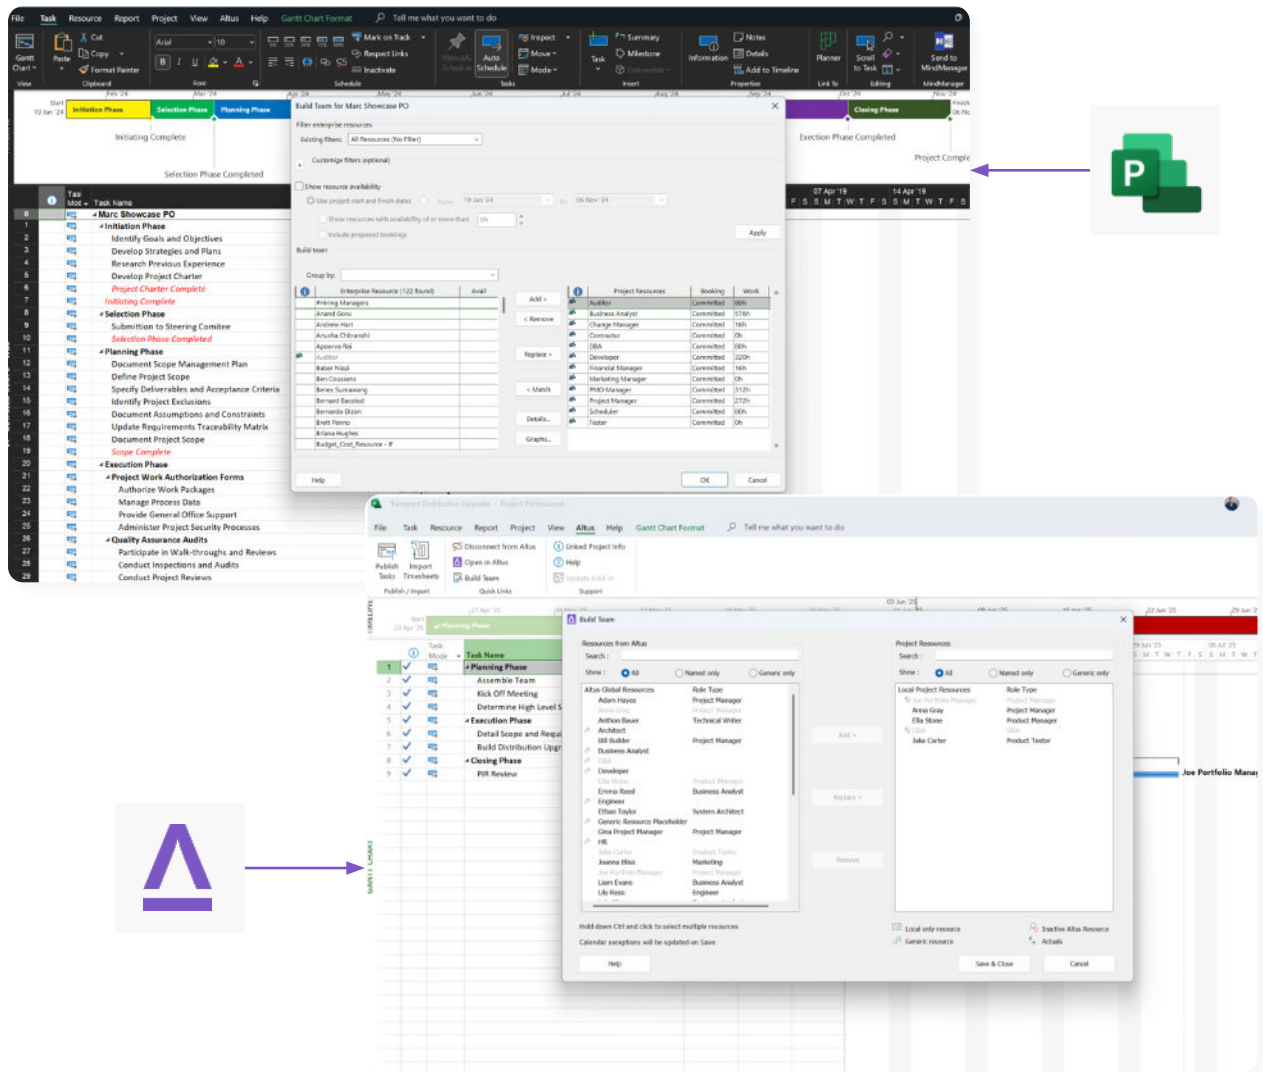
File Task Resource Report Project View Altus Help Gantt Chart Format Tell me what you want to do

Gantt Chart Paste Cut Copy Format Painter Clipboard Font Schedule Mark on Track Respect Links Inactivate Manually Schedule Auto Schedule Tasks Inspect Move Mode Task Summary Milestone Deliverable Insert Information Notes Details Add to Timeline Properties Planner Link To Scroll to Task Editing Send to MindManager MindManager

Initiation Phase Selection Phase Planning Phase Closing Phase

Initiating Complete Selection Phase Completed Exection Phase Completed Project Complete

Task Name
Marc Showcase PO
Initiation Phase
Identify Goals and Objectives
Develop Strategies and Plans
Research Previous Experience
Develop Project Charter
Project Charter Complete
Initiating Complete
Selection Phase
Submition to Steering Comitee
Selection Phase Completed
Planning Phase
Document Scope Management Plan
Define Project Scope
Specify Deliverables and Acceptance Criteria
Identify Project Exclusions
Document Assumptions and Constraints
Update Requirements Traceability Matrix
Document Project Scope
Scope Complete
Execution Phase
Project Work Authorization Forms
Authorize Work Packages
Manage Process Data
Provide General Office Support
Administer Project Security Processes
Quality Assurance Audits
Participate in Walk-throughs and Reviews
Conduct Inspections and Audits
Conduct Project Reviews

Build Team for Marc Showcase PO
Filter enterprise resources
Existing filters: All Resources (No Filter)
Customize filters (optional)
Show resource availability
Use project start and finish dates From: 19 Jan '24 To: 06 Nov '24
Show resources with availability of or more than: 0h
Include proposed bookings
Apply
Build team
Group by:

| Enterprise Resource (122 found) | Avail |
|---|---|
| #Hiring Managers | |
| Anand Gonu | |
| Andrew Hart | |
| Anusha Chitranshi | |
| Apoorva Rai | |
| Auditor | |
| Baber Niazi | |
| Ben Coussens | |
| Benev Sunawang | |
| Bernard Bacolod | |
| Bernadie Dizon | |
| Brett Penno | |
| Briana Hughes | |
| Budget_Cost_Resource - # | |

Add > < Remove Replace > < Match Details... Graphs...

| Project Resources | Booking | Work |
|---|---|---|
| Auditor | Committed | 80h |
| Business Analyst | Committed | 576h |
| Change Manager | Committed | 16h |
| Contractor | Committed | 0h |
| DBA | Committed | 80h |
| Developer | Committed | 320h |
| Financial Manager | Committed | 16h |
| Marketing Manager | Committed | 0h |
| PMO Manager | Committed | 312h |
| Project Manager | Committed | 272h |
| Scheduler | Committed | 80h |
| Tester | Committed | 0h |

Help OK Cancel

File Task Resource Report Project View Altus Help Gantt Chart Format Tell me what you want to do
Publish Tasks Import Timesheets Publish / Import Disconnect from Altus Open in Altus Build Team Quick Links Linked Project Info Help Support

Task Mode Task Name
Planning Phase
Assemble Team
Kick Off Meeting
Determine High Level S
Execution Phase
Detail Scope and Requi
Build Distribution Upgr
Closing Phase
PIR Review

Joe Portfolio Manag

Build Team
Resources from Altus
Search :
Show : All Named only Generic only
Altus Global Resources Role Type
Adam Hayes Project Manager
Anthon Bauer Technical Writer
Architect
Bill Builder Project Manager
Business Analyst
DBA
Developer
Emma Reed Business Analyst
Engineer
Ethan Taylor System Architect
Generic Resource Placeholder
Gina Project Manager Project Manager
HR
Joanna Bliss Marketing
Liam Evans Business Analyst
Lily Ross Engineer

Add > Replace > Remove

Project Resources
Search :
Show : All Named only Generic only
Local Project Resources Role Type
Anna Gray Project Manager
Ella Stone Product Manager
Jake Carter Product Tester

Hold down Ctrl and click to select multiple resources
Calendar exceptions will be updated on Save
Local only resource Generic resource Inactive Altus Resource Actuals
Help Save & Close Cancel